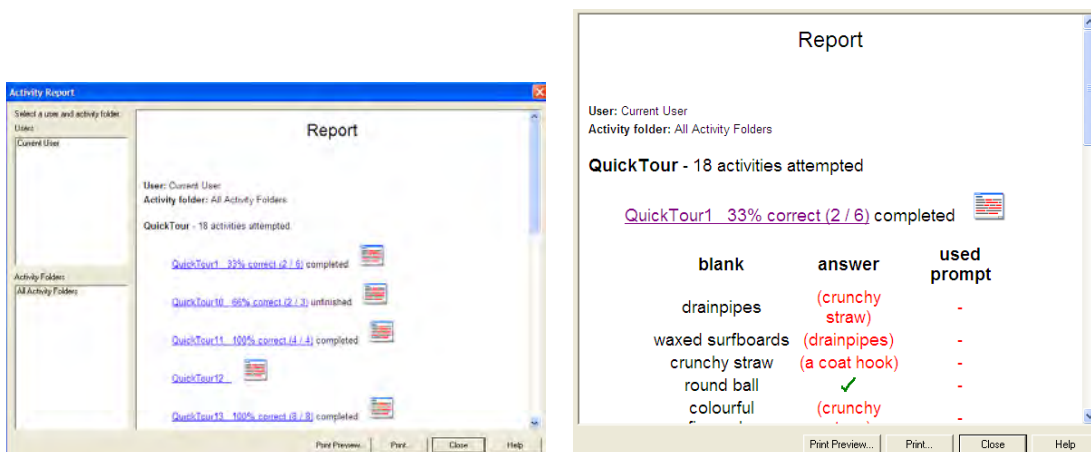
Activity Report

Select a user and activity folder.

Users

Current User

Activity Folders

All Activity Folders

Report

User: Current User
Activity folder: All Activity Folders

QuickTour - 18 activities attempted.

QuickTour1 33% correct (2 / 6) completed

QuickTour10 66% correct (2 / 3) unfinished

QuickTour11 100% correct (4 / 4) completed

QuickTour12

QuickTour13 100% correct (8 / 8) completed

Print Preview... Print... Close Help

Report

User: Current User
Activity folder: All Activity Folders

QuickTour - 18 activities attempted

QuickTour1 33% correct (2 / 6) completed

| blank | answer | used prompt |
|---|---|---|
| drainpipes | (crunchy straw) | - |
| waxed surfboards | (drainpipes) | - |
| crunchy straw | (a coat hook) | - |
| round ball | ✓ | - |
| colourful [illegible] | (crunchy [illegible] | - |

Print Preview... Print... Close Help